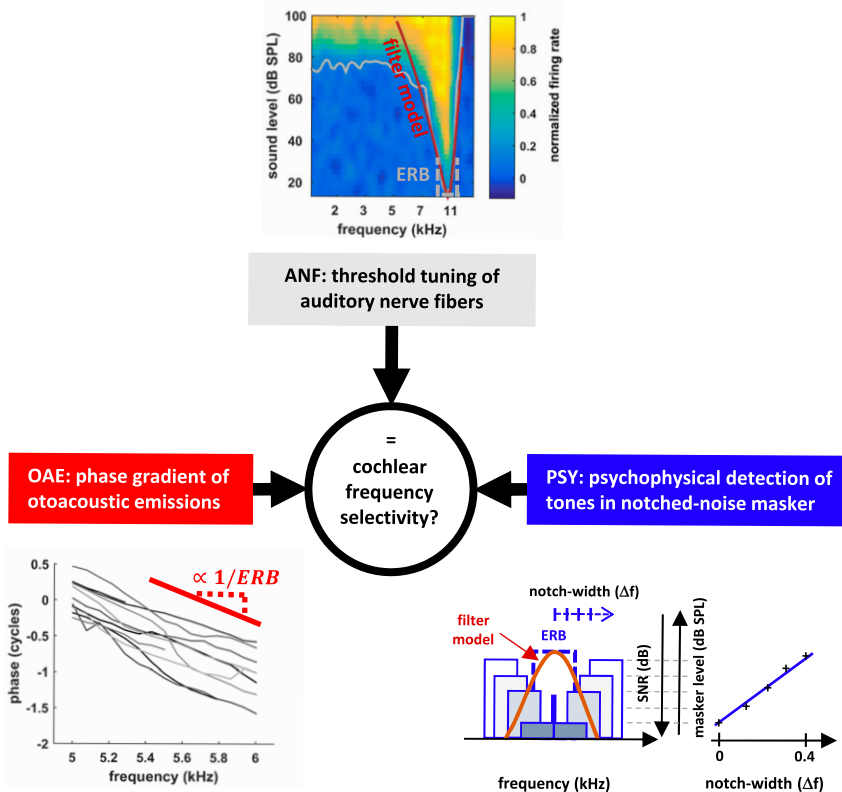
100
80
60
40
20
sound level (dB SPL)
filter model
ERB
2 3 5 7 11
frequency (kHz)
1
0.8
0.6
0.4
0.2
0
normalized firing rate

ANF: threshold tuning of auditory nerve fibers

=
cochlear frequency selectivity?

OAE: phase gradient of otoacoustic emissions

PSY: psychophysical detection of tones in notched-noise masker

0.5
0
-0.5
-1
-1.5
-2
phase (cycles)
$\propto 1/ERB$
5 5.2 5.4 5.6 5.8 6
frequency (kHz)

notch-width ($\Delta$f)
filter model
ERB
SNR (dB)
masker level (dB SPL)
frequency (kHz)
0 0.4
notch-width ($\Delta$f)